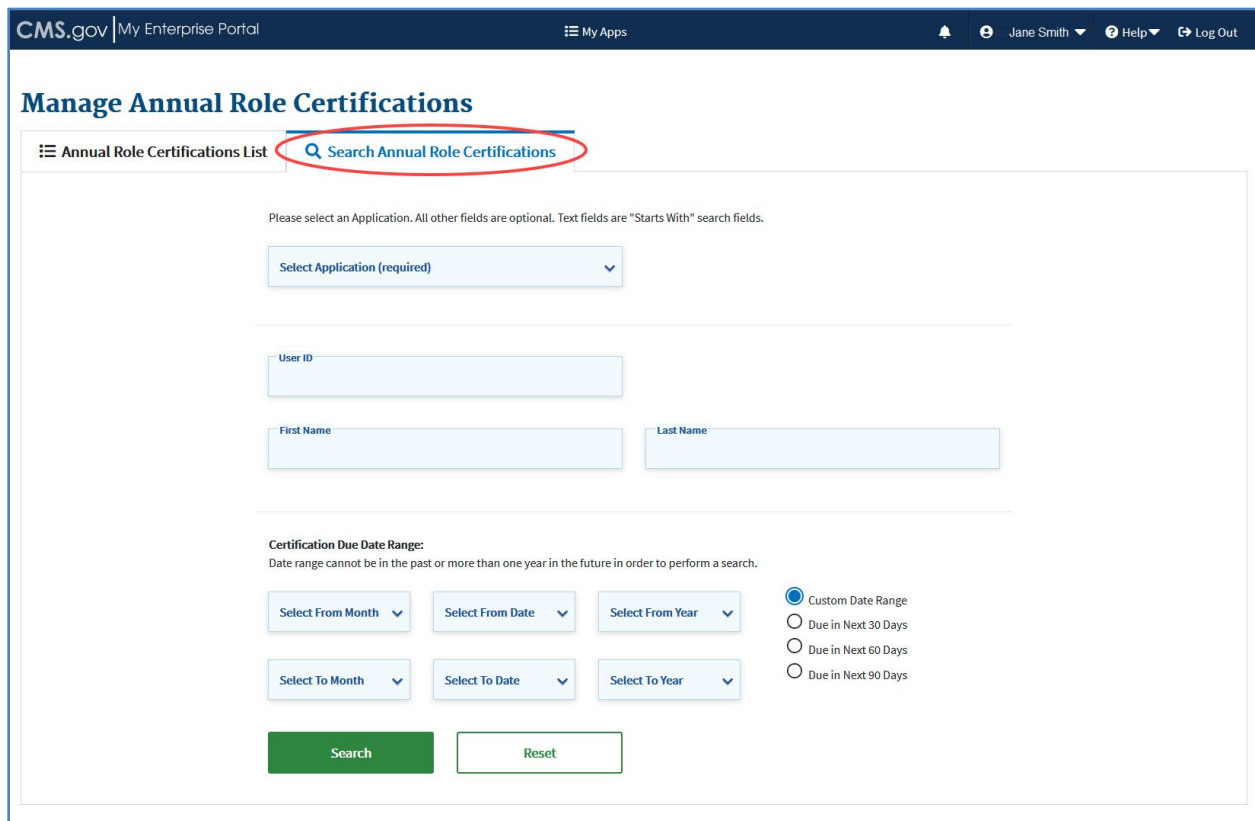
CMS.gov | My Enterprise Portal

My Apps

Jane Smith

Help

Log Out

Manage Annual Role Certifications

Annual Role Certifications List

Search Annual Role Certifications

Please select an Application. All other fields are optional. Text fields are "Starts With" search fields.

Select Application (required)

User ID

First Name

Last Name

Certification Due Date Range:
Date range cannot be in the past or more than one year in the future in order to perform a search.

Select From Month

Select From Date

Select From Year

Custom Date Range

Due in Next 30 Days

Due in Next 60 Days

Due in Next 90 Days

Select To Month

Select To Date

Select To Year

Search

Reset